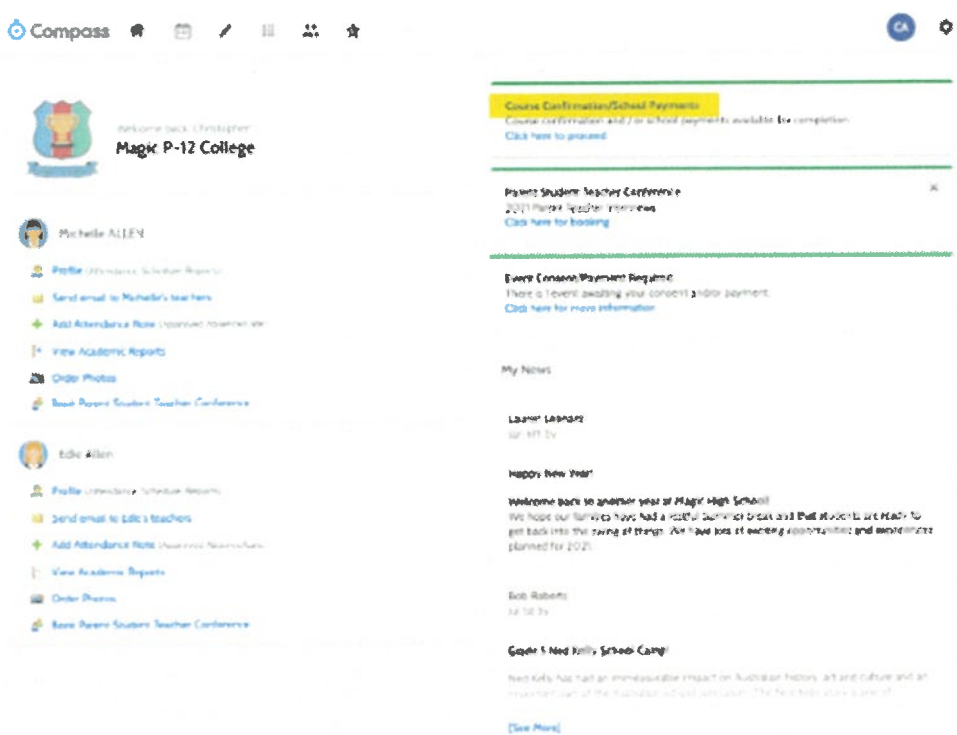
Compass

CA

Welcome back Christopher
Magic P-12 College

Michelle ALLEN
Profile (Attendance, Schedule, Reports)
Send email to Michelle's teachers
Add Attendance Note (Approved Absence etc)
View Academic Reports
Order Photos
Book Parent Student Teacher Conference

Edie Allen
Profile (Attendance, Schedule, Reports)
Send email to Edie's teachers
Add Attendance Note (Approved Absence etc)
View Academic Reports
Order Photos
Book Parent Student Teacher Conference

Course Confirmation/School Payments
Course confirmation and / or school payments available for completion.
Click here to proceed

Parent Student Teacher Conference
2021 Parent Teacher Interviews
Click here for booking

Event Consent/Payment Required
There is 1 event awaiting your consent and/or payment.
Click here for more information

My News

Lauren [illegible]
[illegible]

Happy New Year!

Welcome back to another year at Magic High School!
We hope our families have had a restful Summer break and that students are ready to get back into the swing of things. We have lots of exciting opportunities and experiences planned for 2021.

Bob Roberts
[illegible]

Grade 5 Ned Kelly School Camp!
Ned Kelly has had an immeasurable impact on Australian history, art and culture and an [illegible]

[See More]